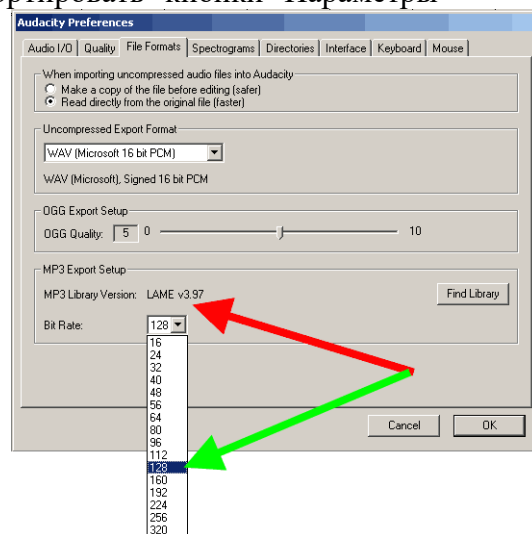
ортировать" кнопки "Параметры"

Audacity Preferences

Audio I/O | Quality | File Formats | Spectrograms | Directories | Interface | Keyboard | Mouse

When importing uncompressed audio files into Audacity
Make a copy of the file before editing (safer)
Read directly from the original file (faster)

Uncompressed Export Format
WAV (Microsoft 16 bit PCM)
WAV (Microsoft), Signed 16 bit PCM

OGG Export Setup
OGG Quality: 5 0 10

MP3 Export Setup
MP3 Library Version: LAME v3.97
Find Library
Bit Rate: 128

16
24
32
40
48
56
64
80
96
112
128
160
192
224
256
320

Cancel
OK